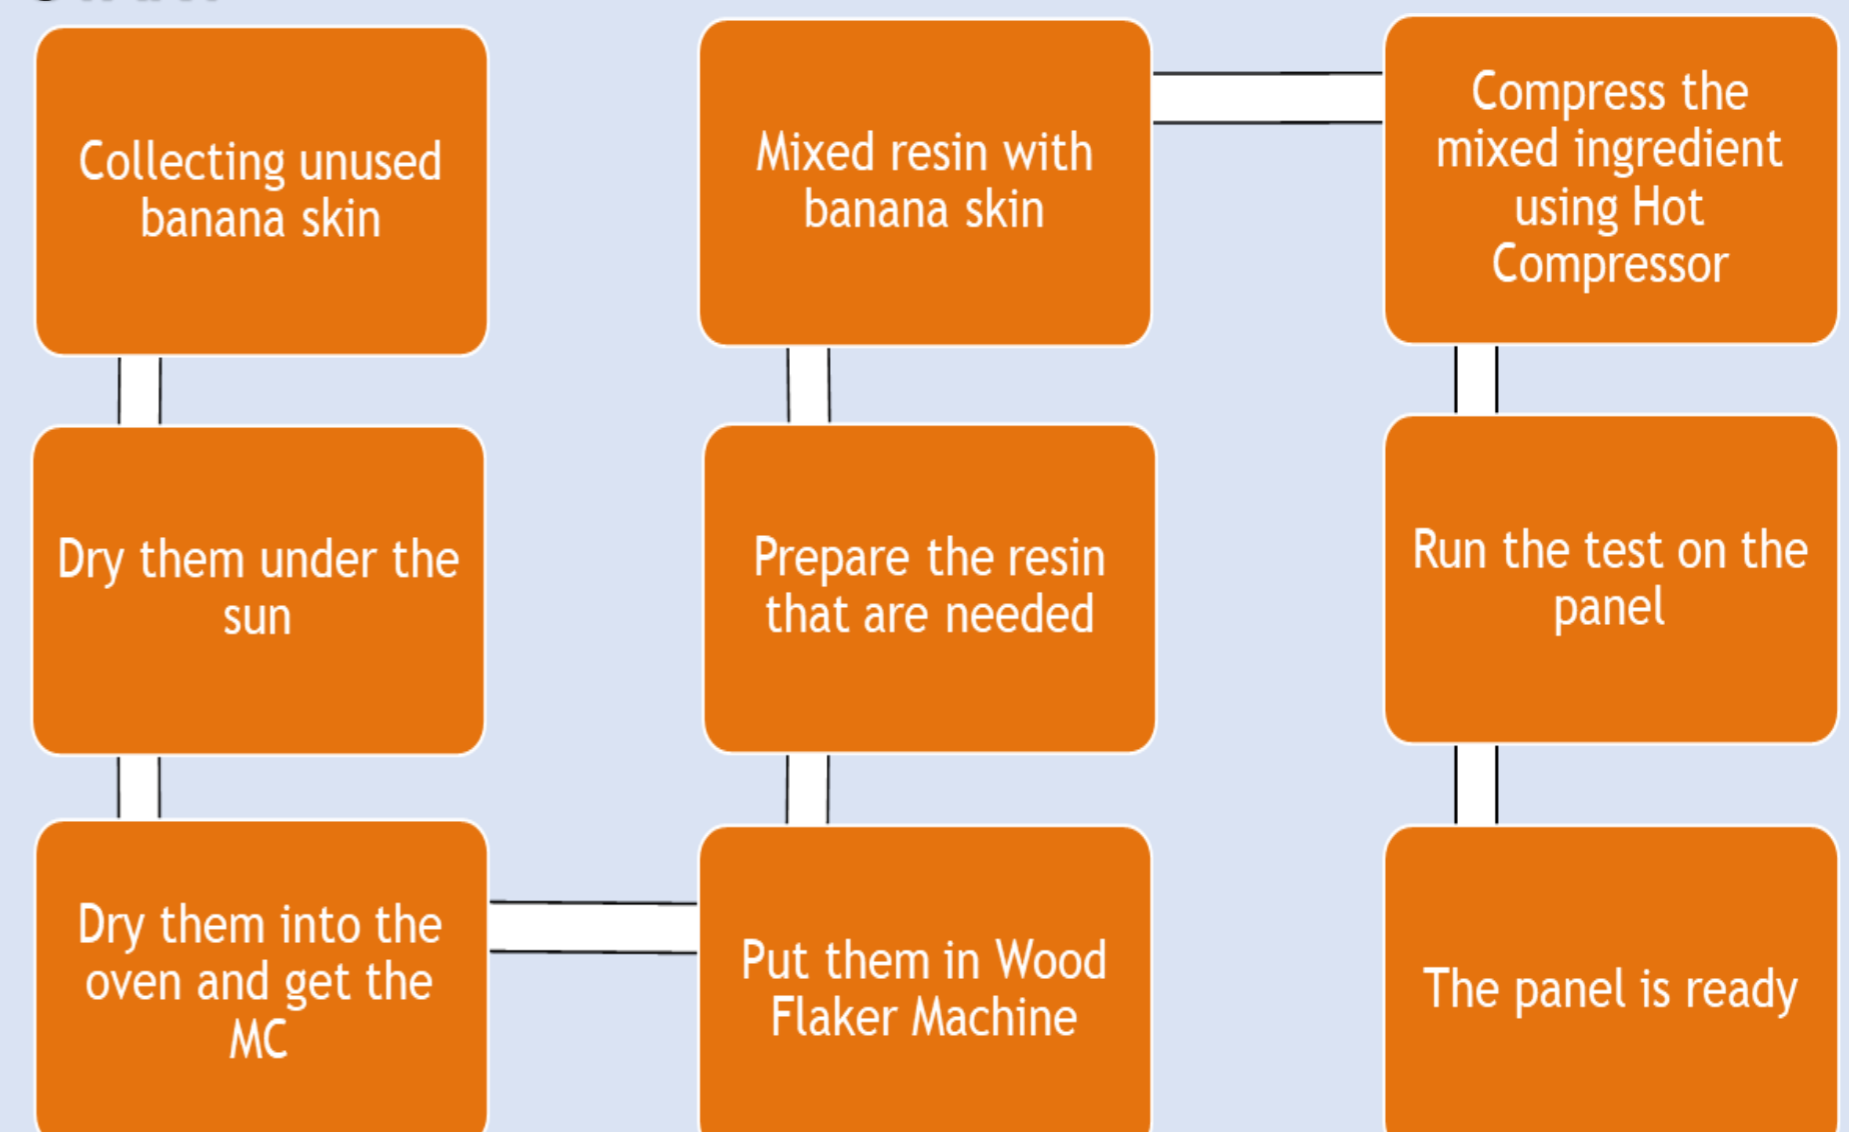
Collecting unused banana skin

Dry them under the sun

Dry them into the oven and get the MC

Put them in Wood Flaker Machine

Prepare the resin that are needed

Mixed resin with banana skin

Compress the mixed ingredient using Hot Compressor

Run the test on the panel

The panel is ready